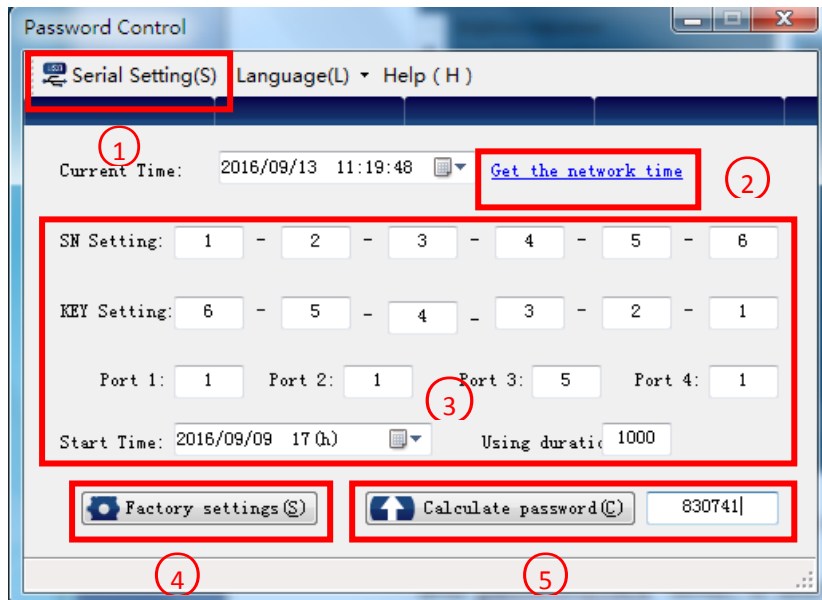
Password Control

Serial Setting(S) Language(L) Help ( H )

1

Current Time: 2016/09/13 11:19:48 Get the network time

2

SN Setting: 1 - 2 - 3 - 4 - 5 - 6

KEY Setting: 6 - 5 - 4 - 3 - 2 - 1

Port 1: 1 Port 2: 1 Port 3: 5 Port 4: 1

3

Start Time: 2016/09/09 17 (h) Using duratic 1000

Factory settings(S)

Calculate password(C) 830741

4

5